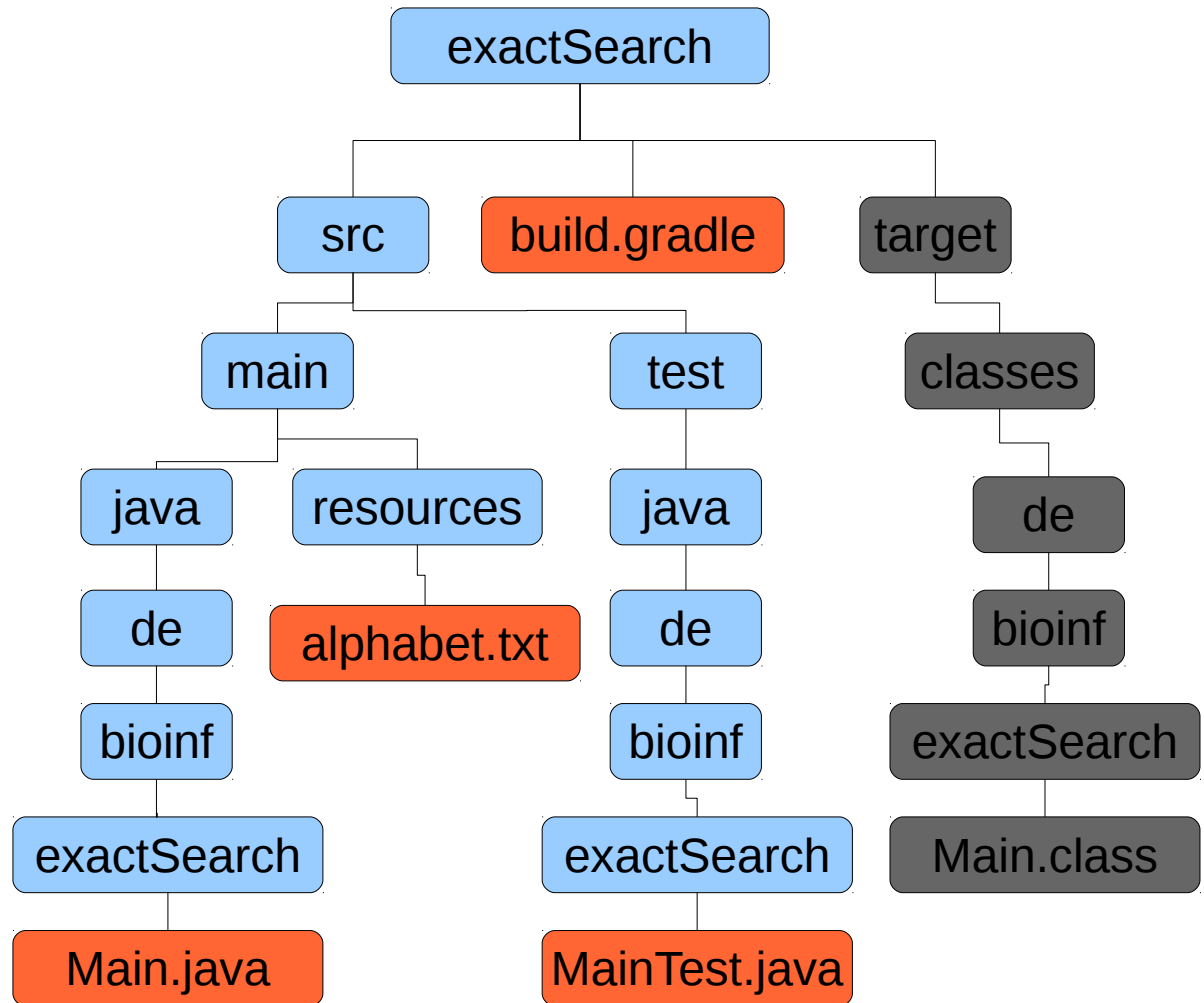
exactSearch

src

build.gradle

target

main

test

classes

java

resources

java

de

de

alphabet.txt

de

bioinf

bioinf

bioinf

exactSearch

exactSearch

exactSearch

Main.class

Main.java

MainTest.java